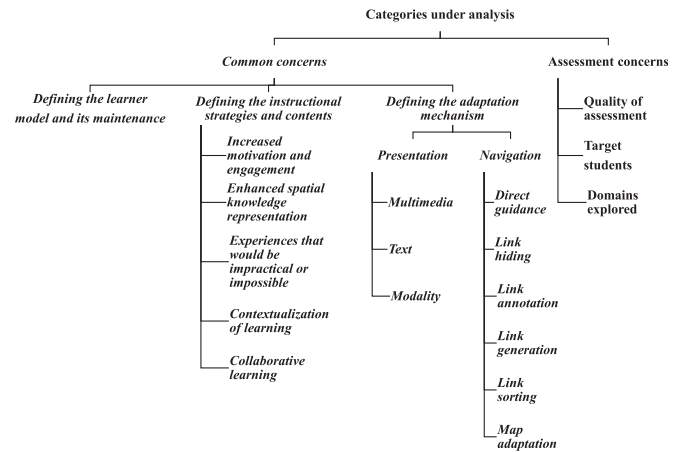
Categories under analysis

Common concerns

Assessment concerns

Defining the learner model and its maintenance

Defining the instructional strategies and contents

Defining the adaptation mechanism

Quality of assessment

Target students

Domains explored

Increased motivation and engagement

Enhanced spatial knowledge representation

Experiences that would be impractical or impossible

Contextualization of learning

Collaborative learning

Presentation

Navigation

Multimedia

Text

Modality

Direct guidance

Link hiding

Link annotation

Link generation

Link sorting

Map adaptation